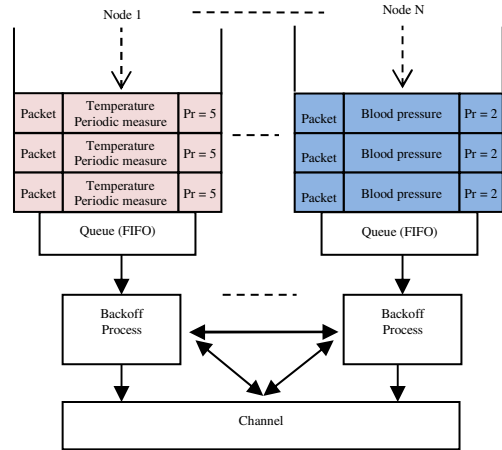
Node 1

Node N

| Packet | Temperature Periodic measure | Pr = 5 |
|---|---|---|
| Packet | Temperature Periodic measure | Pr = 5 |
| Packet | Temperature Periodic measure | Pr = 5 |

Queue (FIFO)

| Packet | Blood pressure | Pr = 2 |
|---|---|---|
| Packet | Blood pressure | Pr = 2 |
| Packet | Blood pressure | Pr = 2 |

Queue (FIFO)

Backoff Process

Backoff Process

Channel